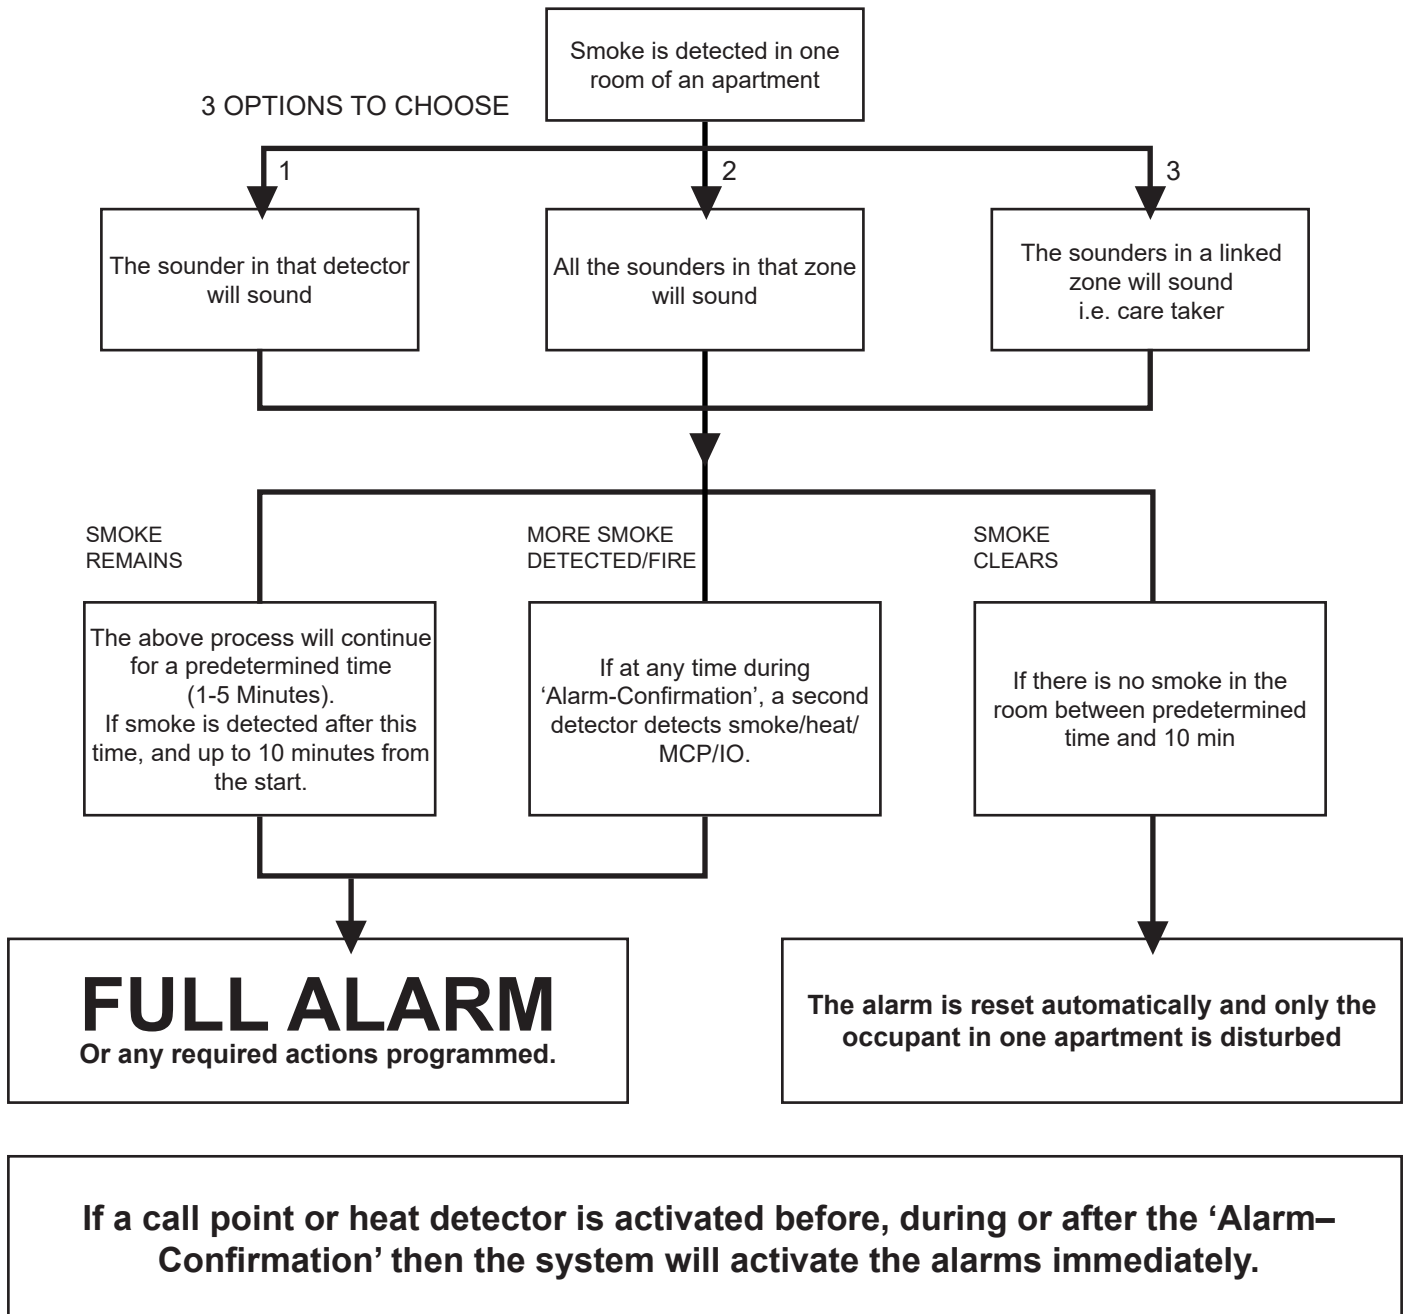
Smoke is detected in one room of an apartment

3 OPTIONS TO CHOOSE

1

The sounder in that detector will sound

2

All the sounders in that zone will sound

3

The sounders in a linked zone will sound i.e. care taker

SMOKE REMAINS

The above process will continue for a predetermined time (1-5 Minutes). If smoke is detected after this time, and up to 10 minutes from the start.

MORE SMOKE DETECTED/FIRE

If at any time during 'Alarm-Confirmation', a second detector detects smoke/heat/ MCP/IO.

SMOKE CLEARS

If there is no smoke in the room between predetermined time and 10 min

FULL ALARM
Or any required actions programmed.

The alarm is reset automatically and only the occupant in one apartment is disturbed

If a call point or heat detector is activated before, during or after the 'Alarm–Confirmation' then the system will activate the alarms immediately.